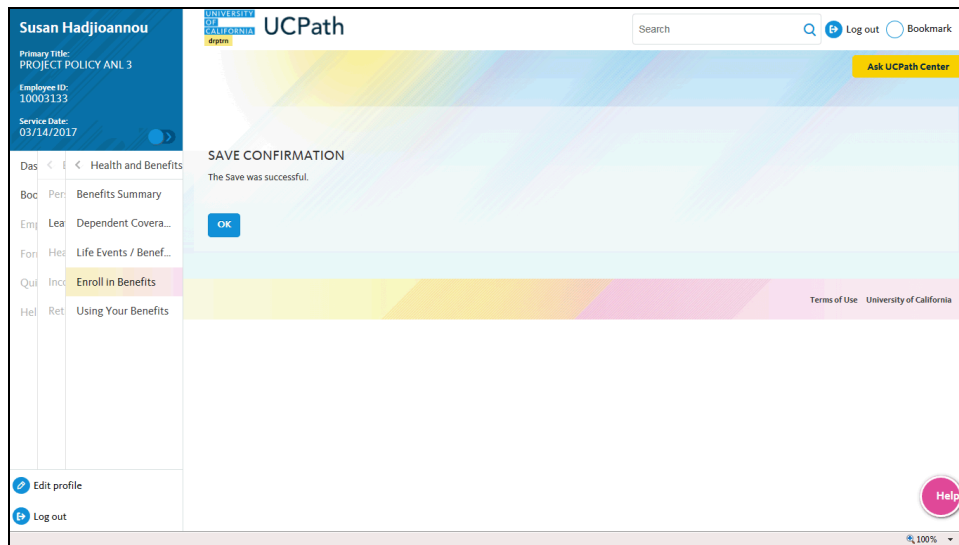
Susan Hadjioannou

Primary Title:
PROJECT POLICY ANL 3

Employee ID:
10003133

Service Date:
03/14/2017

Das
Boo
Emp
For
Qui
Hel

Per
Lea
Hea
Inco
Ret

Health and Benefits
Benefits Summary
Dependent Covera...
Life Events / Benef...
Enroll in Benefits
Using Your Benefits

Edit profile
Log out

UNIVERSITY OF CALIFORNIA
drptm
UCPath

Search
Log out
Bookmark

Ask UCPath Center

SAVE CONFIRMATION
The Save was successful.

OK

Terms of Use University of California

Help

100%